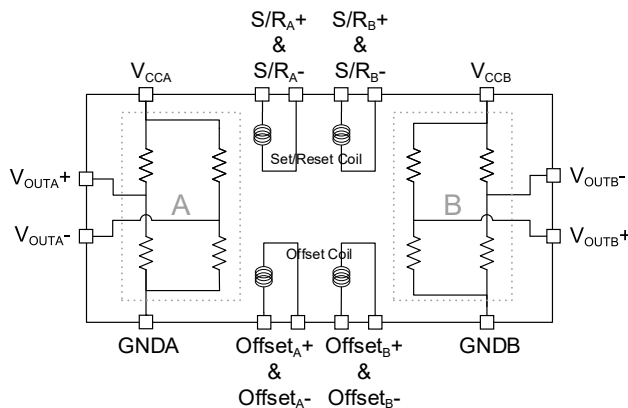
$S/R_A+$
&
$S/R_A-$

$S/R_B+$
&
$S/R_B-$

$V_{CCA}$

$V_{CCB}$

Set/Reset Coil

$V_{OUTA}+$

$V_{OUTA}-$

A

B

$V_{OUTB}-$

$V_{OUTB}+$

Offset Coil

GNDA

$Offset_A+$
&
$Offset_A-$

$Offset_B+$
&
$Offset_B-$

GNDB